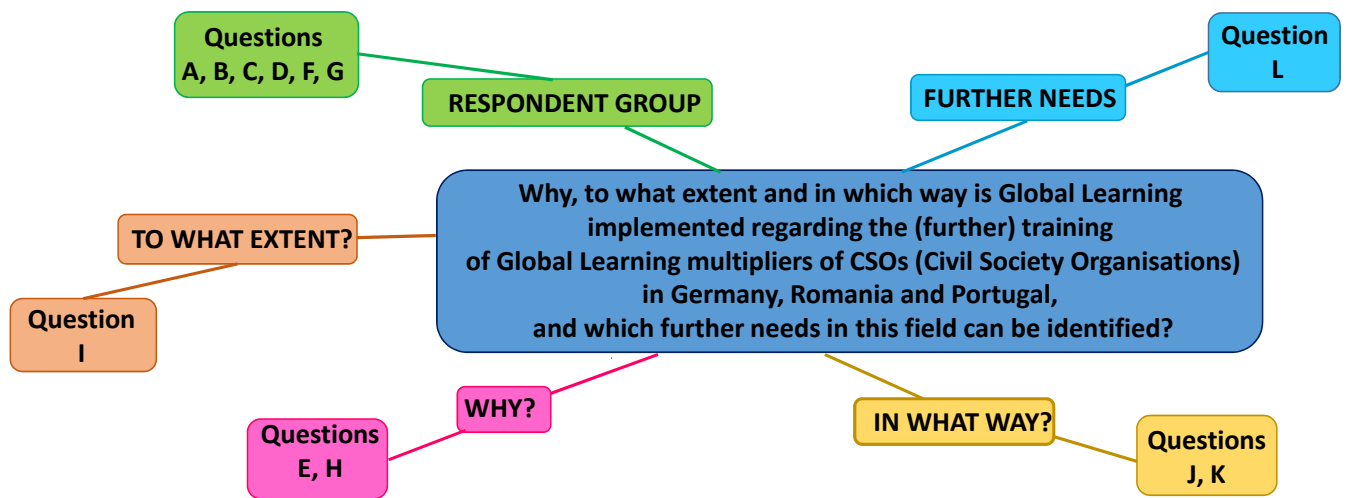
Why, to what extent and in which way is Global Learning implemented regarding the (further) training of Global Learning multipliers of CSOs (Civil Society Organisations) in Germany, Romania and Portugal, and which further needs in this field can be identified?

RESPONDENT GROUP

Questions
A, B, C, D, F, G

FURTHER NEEDS

Question
L

TO WHAT EXTENT?

Question
I

WHY?

Questions
E, H

IN WHAT WAY?

Questions
J, K